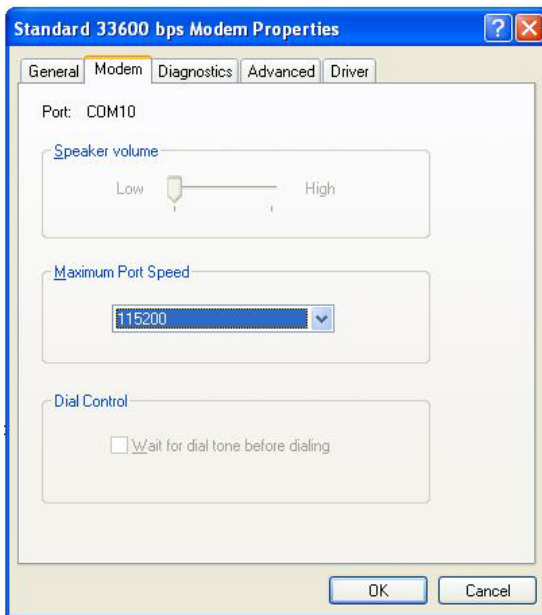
Standard 33600 bps Modem Properties

General | Modem | Diagnostics | Advanced | Driver

Port: COM10

Speaker volume

Low High

Maximum Port Speed

115200

Dial Control

Wait for dial tone before dialing

OK Cancel